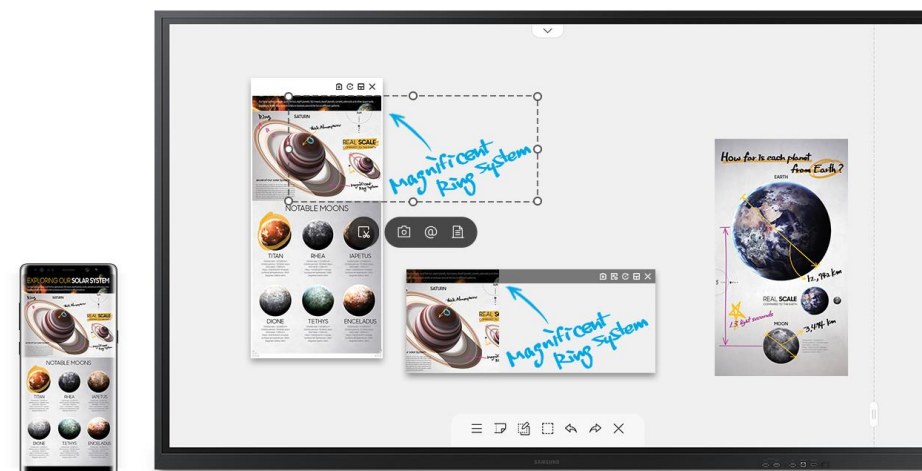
EXPLORING OUR SOLAR SYSTEM

SATURN

NOTABLE MOONS

TITAN RHEA IAPETUS

DIONE TETHYS ENCELADUS

SATURN

Ring

thick Atmosphere

REAL SCALE

NOTABLE MOONS

TITAN RHEA IAPETUS

DIONE TETHYS ENCELADUS

Magnificent Ring System

SATURN

thick Atmosphere

Magnificent Ring System

How far is each planet from Earth?

EARTH

12,742 km

REAL SCALE

1.3 light seconds

MOON

3,474 km

SAMSUNG